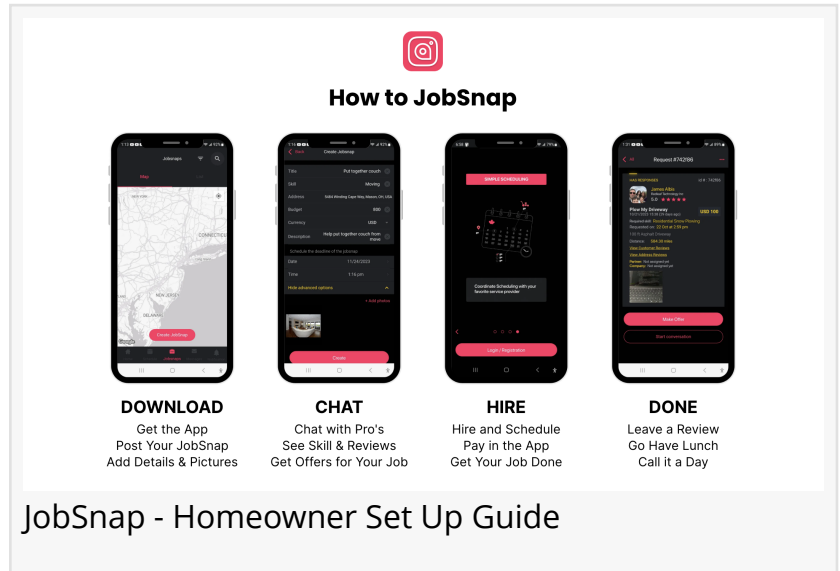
How to JobSnap

Jobsnap

Map

CONNECTICUT

NEW JERSEY

DELAWARE

Create JobSnap

Back

Create Jobsnap

Title

Put together couch

Skill

Moving

Address

Budget

Currency

USD

Description

Help put together couch from store

Schedule the deadline of the jobsnap

Date

11/24/2023

Time

1:16 pm

Hide advanced options

+ Add photos

Create

SIMPLE SCHEDULING

Coordinate Scheduling with your favorite service provider

Login / Registration

Request #742786

James Allen

Flow My Driveway

USD 100

Make Offer

Start conversation

DOWNLOAD
Get the App
Post Your JobSnap
Add Details & Pictures

CHAT
Chat with Pro's
See Skill & Reviews
Get Offers for Your Job

HIRE
Hire and Schedule
Pay in the App
Get Your Job Done

DONE
Leave a Review
Go Have Lunch
Call it a Day

JobSnap - Homeowner Set Up Guide